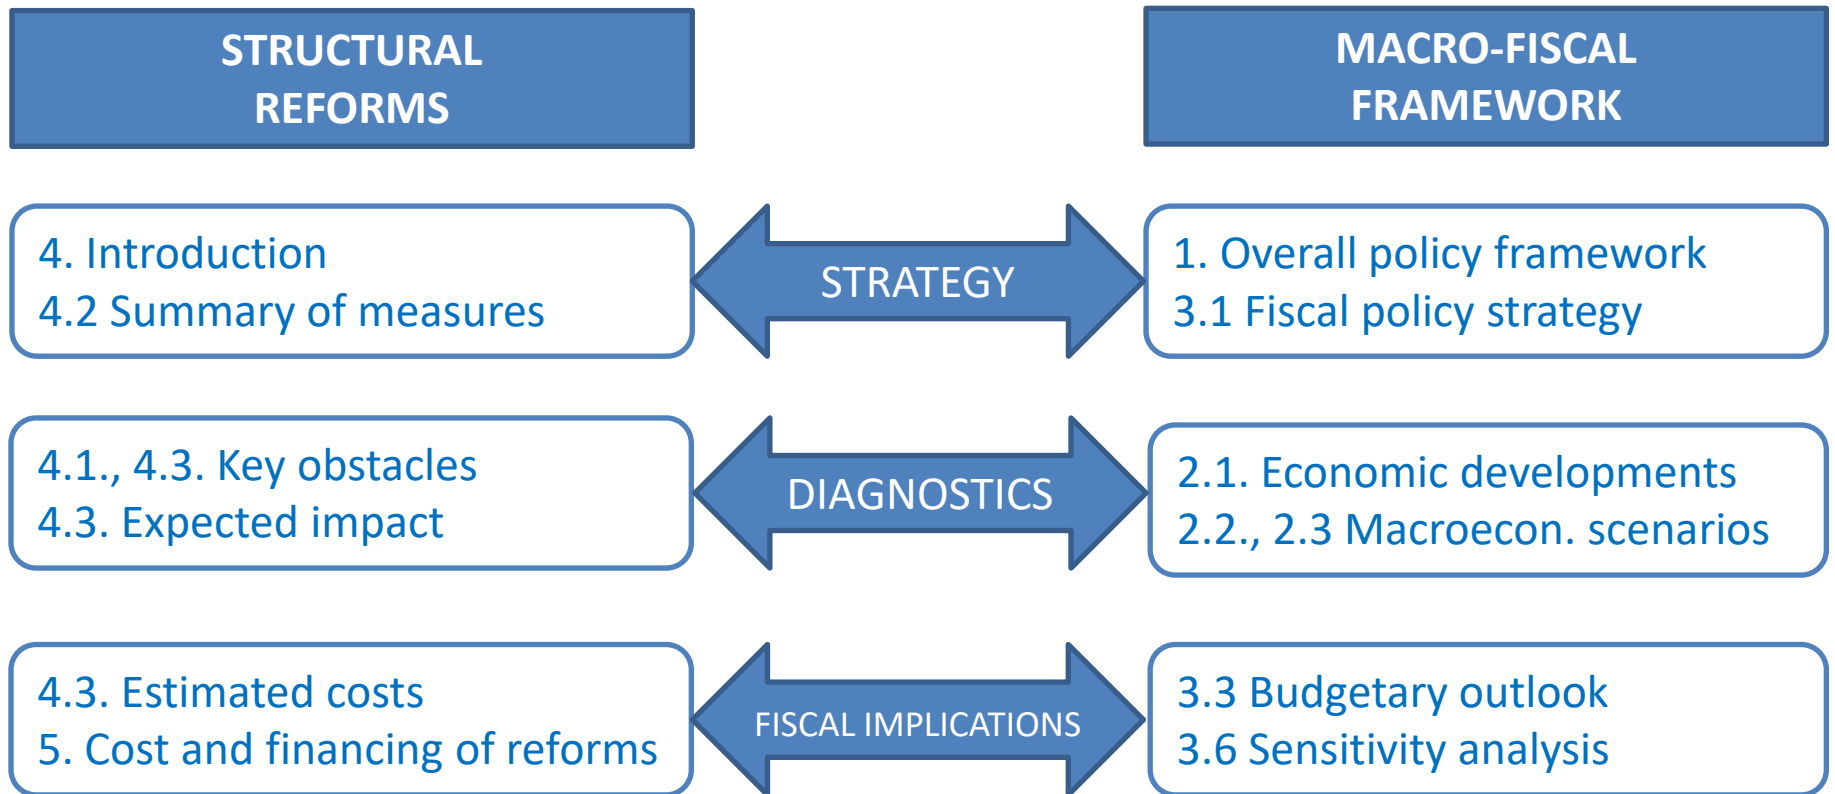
STRUCTURAL REFORMS

MACRO-FISCAL FRAMEWORK

4. Introduction
4.2 Summary of measures

STRATEGY

1. Overall policy framework
3.1 Fiscal policy strategy

4.1., 4.3. Key obstacles
4.3. Expected impact

DIAGNOSTICS

2.1. Economic developments
2.2., 2.3 Macroecon. scenarios

4.3. Estimated costs
5. Cost and financing of reforms

FISCAL IMPLICATIONS

3.3 Budgetary outlook
3.6 Sensitivity analysis